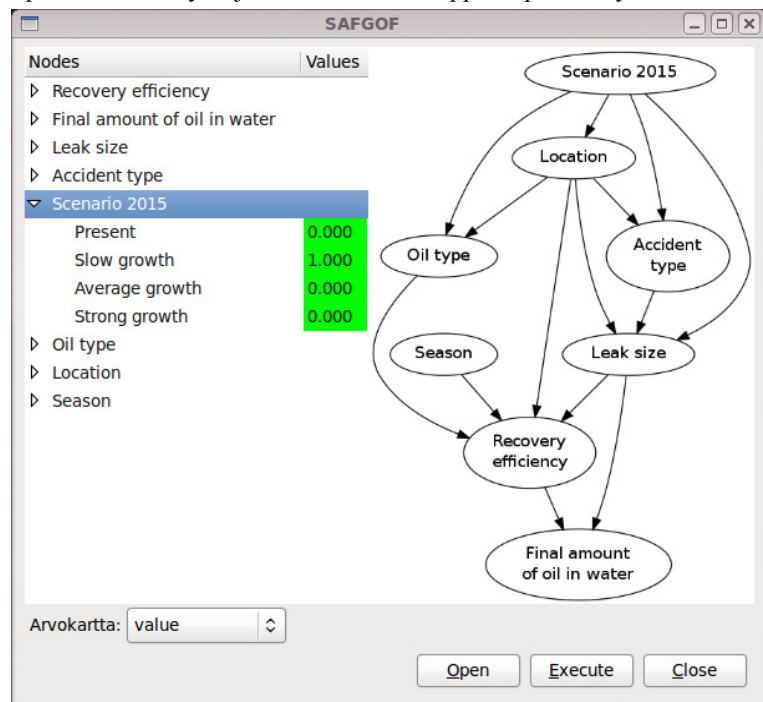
SAFGOF

| Nodes | Values |
|---|---|
| Recovery efficiency | |
| Final amount of oil in water | |
| Leak size | |
| Accident type | |
| Scenario 2015 | |
| Present | 0.000 |
| Slow growth | 1.000 |
| Average growth | 0.000 |
| Strong growth | 0.000 |
| Oil type | |
| Location | |
| Season | |

Scenario 2015

Location

Oil type

Accident type

Season

Leak size

Recovery efficiency

Final amount of oil in water

Arvokartta: value

Open Execute Close